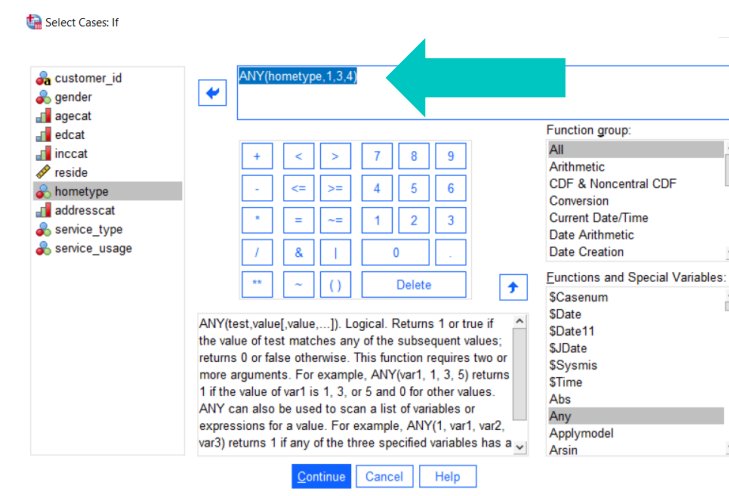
Select Cases: If

customer_id
gender
agecat
edcat
inccat
reside
hometype
addresscat
service_type
service_usage

ANY(hometype,1,3,4)

| + | < | > | 7 | 8 | 9 |
|---|---|---|---|---|---|
| - | <= | >= | 4 | 5 | 6 |
| * | = | ~= | 1 | 2 | 3 |
| / | & | \| | 0 | | . |
| ** | ~ | ( ) | Delete | | |

Function group:
All
Arithmetic
CDF & Noncentral CDF
Conversion
Current Date/Time
Date Arithmetic
Date Creation

Functions and Special Variables:
$Casenum
$Date
$Date11
$JDate
$Sysmis
$Time
Abs
Any
Applymodel
Arsin

ANY(test,value[,value,...]). Logical. Returns 1 or true if the value of test matches any of the subsequent values; returns 0 or false otherwise. This function requires two or more arguments. For example, ANY(var1, 1, 3, 5) returns 1 if the value of var1 is 1, 3, or 5 and 0 for other values. ANY can also be used to scan a list of variables or expressions for a value. For example, ANY(1, var1, var2, var3) returns 1 if any of the three specified variables has a

Continue Cancel Help